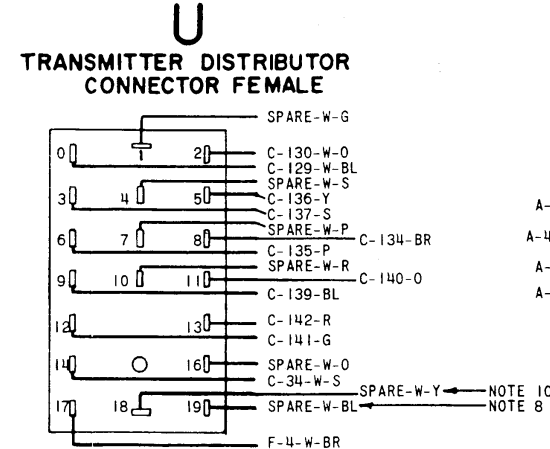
U
TRANSMITTER DISTRIBUTOR
CONNECTOR FEMALE

SPARE-W-G
0
2
C-130-W-O
C-129-W-BL
SPARE-W-S
3
4
5
C-136-Y
C-137-S
SPARE-W-P
6
7
8
C-134-BR
C-135-P
SPARE-W-R
9
10
11
C-140-O
C-139-BL
12
13
C-142-R
C-141-G
14
16
SPARE-W-O
C-34-W-S
SPARE-W-Y
NOTE 1C
17
18
19
SPARE-W-BL
NOTE 8
F-4-W-BR

A-
A-4
A-
A-